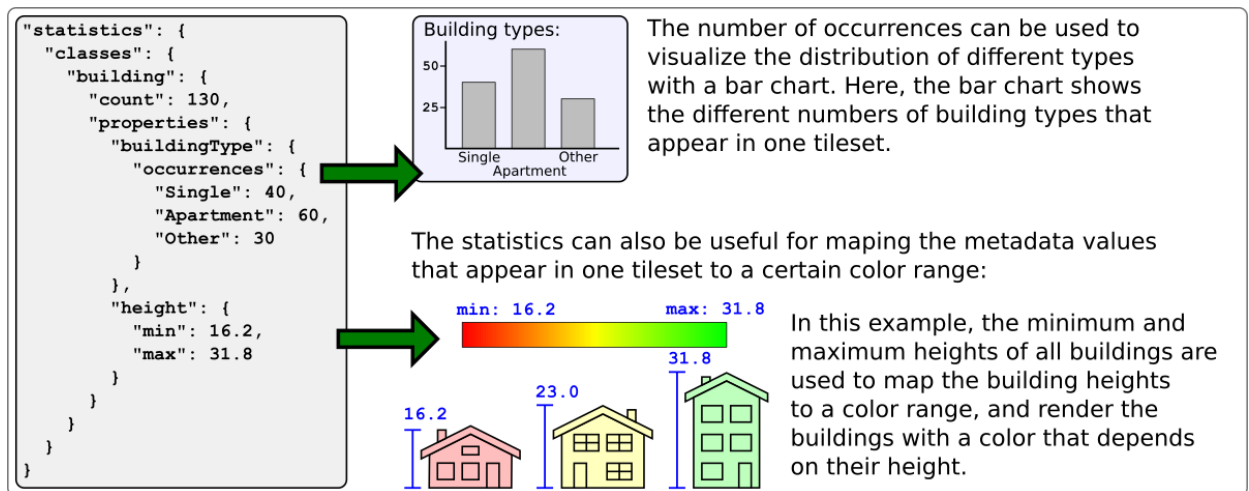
"statistics": {
  "classes": {
    "building": {
      "count": 130,
      "properties": {
        "buildingType": {
          "occurrences": {
            "Single": 40,
            "Apartment": 60,
            "Other": 30
          }
        },
        "height": {
          "min": 16.2,
          "max": 31.8
        }
      }
    }
  }
}

Building types:

50

25

Single

Other

Apartment

The number of occurrences can be used to visualize the distribution of different types with a bar chart. Here, the bar chart shows the different numbers of building types that appear in one tileset.

The statistics can also be useful for maping the metadata values that appear in one tileset to a certain color range:

min: 16.2

max: 31.8

31.8

23.0

16.2

In this example, the minimum and maximum heights of all buildings are used to map the building heights to a color range, and render the buildings with a color that depends on their height.